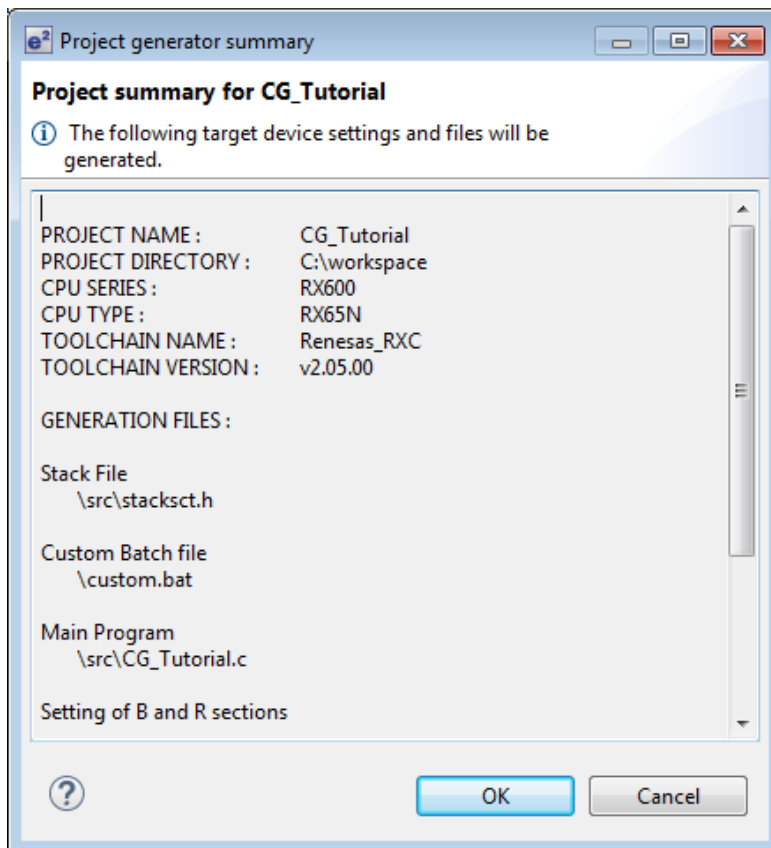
e² Project generator summary

Project summary for CG_Tutorial

The following target device settings and files will be generated.

| | |
|---|---|
| PROJECT NAME : | CG_Tutorial |
| PROJECT DIRECTORY : | C:\workspace |
| CPU SERIES : | RX600 |
| CPU TYPE : | RX65N |
| TOOLCHAIN NAME : | Renesas_RXC |
| TOOLCHAIN VERSION : | v2.05.00 |

GENERATION FILES :

Stack File
\src\stacksct.h

Custom Batch file
\custom.bat

Main Program
\src\CG_Tutorial.c

Setting of B and R sections

OK Cancel